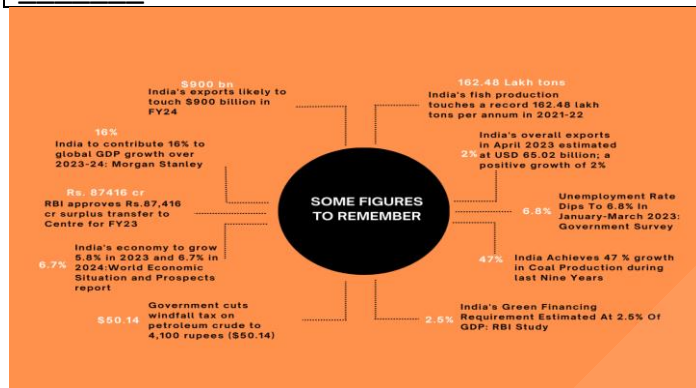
SOME FIGURES TO REMEMBER

$900 bn
India's exports likely to touch $900 billion in FY24

16%
India to contribute 16% to global GDP growth over 2023-24: Morgan Stanley

Rs. 87416 cr
RBI approves Rs.87,416 cr surplus transfer to Centre for FY23

6.7%
India's economy to grow 5.8% in 2023 and 6.7% in 2024:World Economic Situation and Prospects report

$50.14
Government cuts windfall tax on petroleum crude to 4,100 rupees ($50.14)

162.48 Lakh tons
India's fish production touches a record 162.48 lakh tons per annum in 2021-22

2%
India's overall exports in April 2023 estimated at USD 65.02 billion; a positive growth of 2%

6.8%
Unemployment Rate Dips To 6.8% In January-March 2023: Government Survey

47%
India Achieves 47 % growth in Coal Production during last Nine Years

2.5%
India's Green Financing Requirement Estimated At 2.5% Of GDP: RBI Study